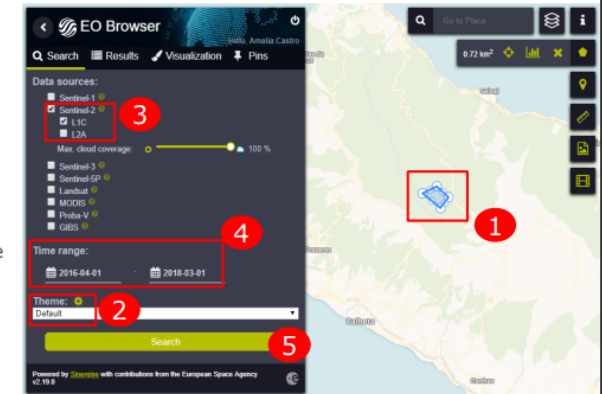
EO Browser
Hello, Amalia Castro
Search Results Visualization Pins
Data sources:
Sentinel-1
Sentinel-2
L1C
L2A
Max. cloud coverage: 100 %
Sentinel-3
Sentinel-5P
Landsat
MODIS
Proba-V
GIBS
Time range:
2016-04-01 - 2018-03-01
Theme:
Default
Search
Powered by Sinergise with contributions from the European Space Agency
v2.19.0
Go to Place
0.72 km²
1
2
3
4
5
Calheta
Seixal
Caniçal
e